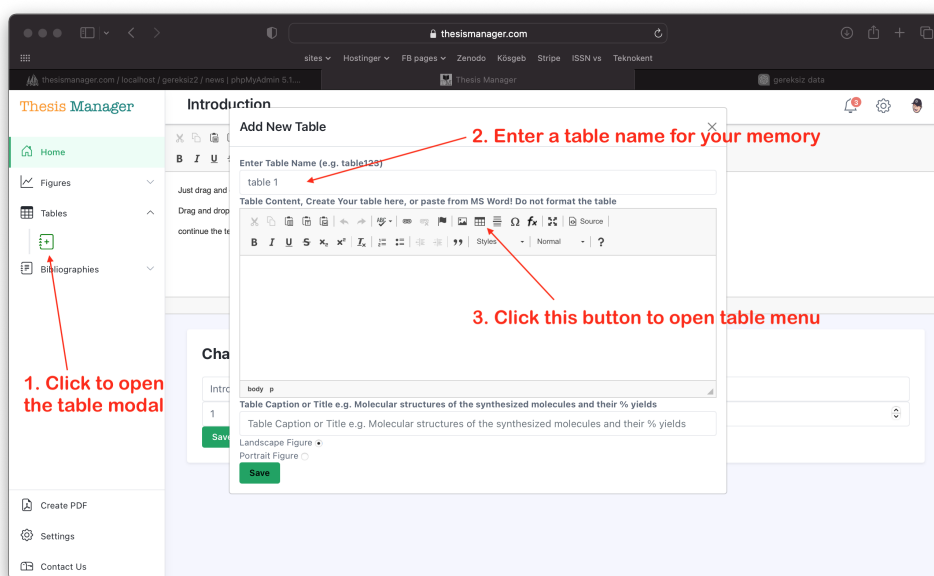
thesismanager.com

sites Hostinger FB pages Zenodo Kösgeb Stripe ISSN vs Teknokent

thesismanager.com / localhost / gereksiz2 / news | phpMyAdmin 5.1... Thesis Manager gereksiz data

Thesis Manager

Introduction

Home

Figures

Tables

Bibliographies

Create PDF

Settings

Contact Us

Just drag and

Drag and drop

continue the te

Cha

Intro

1

Save

Add New Table

2. Enter a table name for your memory

Enter Table Name (e.g. table123)

table 1

Table Content, Create Your table here, or paste from MS Word! Do not format the table

Source

Styles Normal

3. Click this button to open table menu

body p

Table Caption or Title e.g. Molecular structures of the synthesized molecules and their % yields

Table Caption or Title e.g. Molecular structures of the synthesized molecules and their % yields

Landscape Figure

Portrait Figure

Save

1. Click to open the table modal